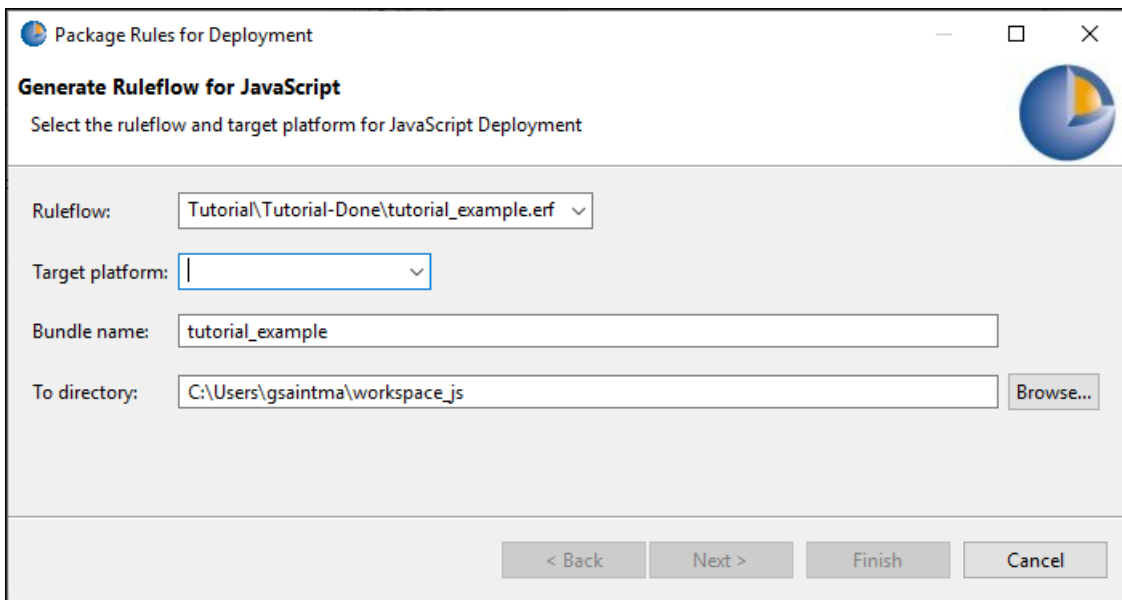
Package Rules for Deployment

Generate Ruleflow for JavaScript

Select the ruleflow and target platform for JavaScript Deployment

Ruleflow: Tutorial\Tutorial-Done\tutorial_example.erf

Target platform:

Bundle name: tutorial_example

To directory: C:\Users\gsaintma\workspace_js

Browse...

< Back

Next >

Finish

Cancel